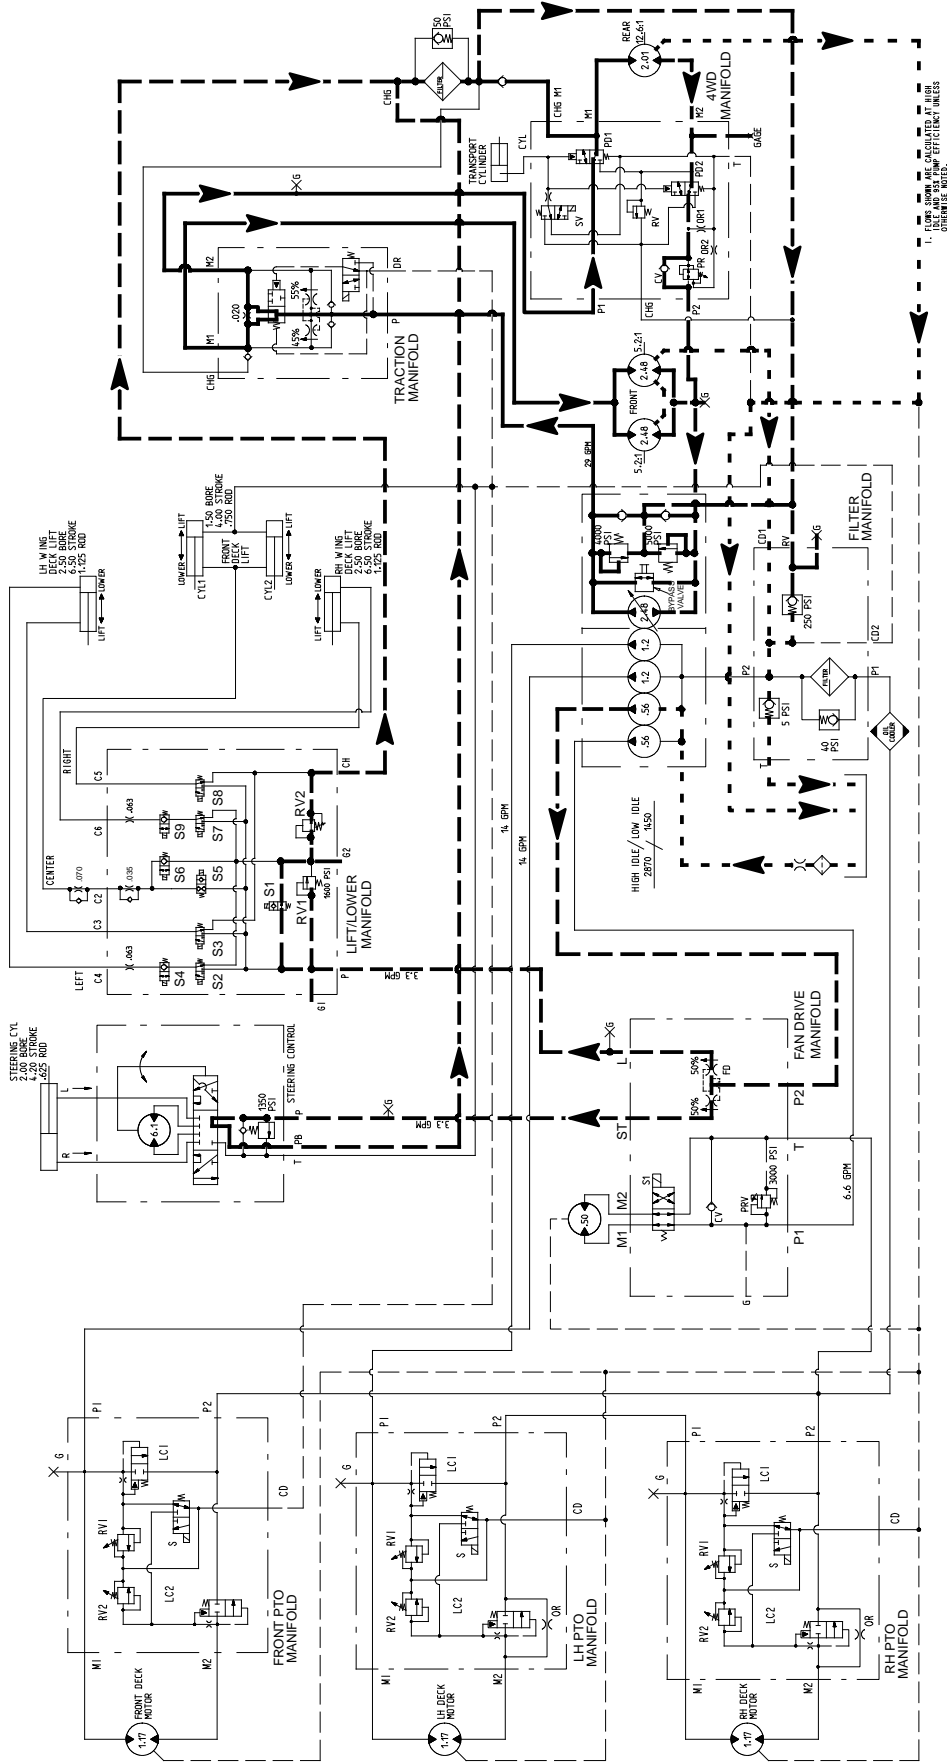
1. FLOWS SHOWN ARE CALCULATED AT HIGH IDLE AND 85% PUMP EFFICIENCY UNLESS OTHERWISE NOTED.

50 PSI
FILTER
CHG
CHG M1
M1
REAR
2.6:1
2.01
M2
4WD MANIFOLD
GAGE
TRANSPORT CYLINDER
CYL
PD1
PD2
T
SV
RV
OR1
OR2
CV
PR
P1
CHG
P2
G
M2
DR
.020
55%
45%
M1
P
CHG
TRACTION MANIFOLD
5.2:1
2.48
FRONT
2.48
5.2:1
G
29 GPM
4000 PSI
5000 PSI
BYPASS VALVE
2.48
1.2
1.2
.56
.56
FILTER MANIFOLD
CD1
RV
G
250 PSI
CD2
P2
FILTER
P1
5 PSI
40 PSI
OIL COOLER
HIGH IDLE / LOW IDLE
2870 / 1450
LH WING DECK LIFT
2.50 BORE
6.50 STROKE
1.125 ROD
LOWER
LIFT
1.50 BORE
4.00 STROKE
.750 ROD
LIFT
FRONT DECK LIFT
LOWER
CYL1
CYL2
LIFT
LOWER
RH WING DECK LIFT
2.50 BORE
6.50 STROKE
1.125 ROD
LOWER
LIFT
RIGHT
C5
C6
.063
S9
S8
S7
CH
RV2
CENTER
.070
.035
C2
S6
S5
S1
G2
RV1
1600 PSI
LIFT/LOWER MANIFOLD
C3
S3
LEFT
C4
.063
S4
S2
P
G1
3.3 GPM
14 GPM
14 GPM
STEERING CYL
2.00 BORE
4.20 STROKE
.625 ROD
L
R
6.1
1350 PSI
STEERING CONTROL
P
PB
T
G
3.3 GPM
G
L
50%
FD
50%
FAN DRIVE MANIFOLD
ST
P2
T
S1
M2
.50
CV
PRV
3000 PSI
M1
P1
6.6 GPM
G
P1
P2
G
LC1
RV1
S
CD
RV2
LC2
M1
M2
FRONT PTO MANIFOLD
FRONT DECK MOTOR
1.17
P1
P2
G
LC1
RV1
S
CD
RV2
LC2
OR
M1
M2
LH PTO MANIFOLD
LH DECK MOTOR
1.17
P1
P2
G
LC1
RV1
S
CD
RV2
LC2
OR
M1
M2
RH PTO MANIFOLD
RH DECK MOTOR
1.17